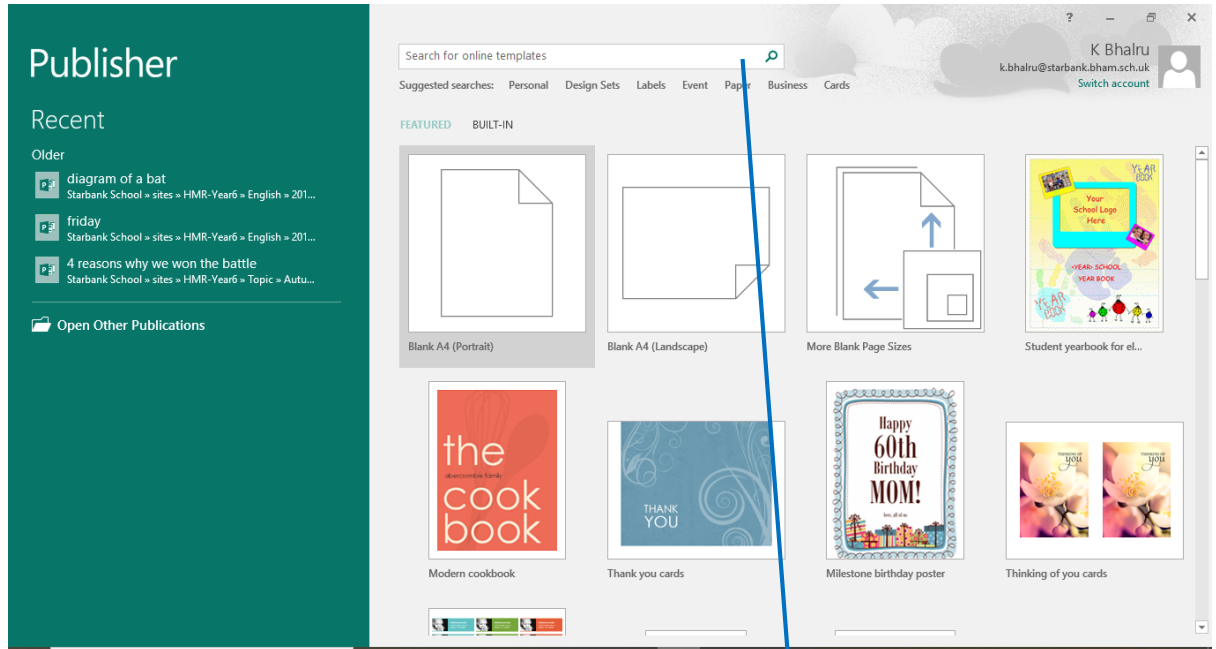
Publisher

Recent

Older

diagram of a bat
Starbank School » sites » HMR-Year6 » English » 201...

friday
Starbank School » sites » HMR-Year6 » English » 201...

4 reasons why we won the battle
Starbank School » sites » HMR-Year6 » Topic » Autu...

Open Other Publications

Search for online templates

Suggested searches: Personal Design Sets Labels Event Paper Business Cards

? – ✕

K Bhalru
k.bhalru@starbank.bham.sch.uk
Switch account

FEATURED BUILT-IN

Blank A4 (Portrait)

Blank A4 (Landscape)

More Blank Page Sizes

YEAR BOOK
Your School Logo Here
<YEAR> SCHOOL YEAR BOOK
YEAR BOOK

Student yearbook for el...

the
abercrombie family
cook book

Modern cookbook

THANK YOU

Thank you cards

Happy 60th Birthday MOM!
love, all of us

Milestone birthday poster

thinking of you
thinking of you

Thinking of you cards